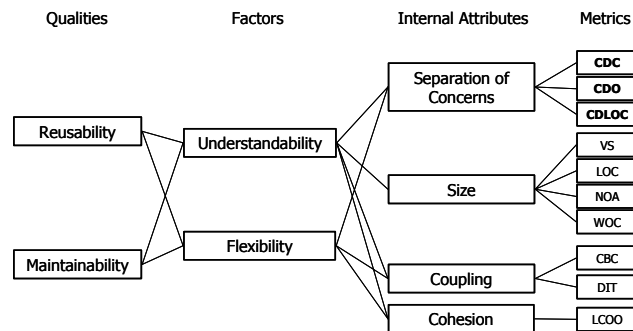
Qualities

Factors

Internal Attributes

Metrics

Reusability

Maintainability

Understandability

Flexibility

Separation of Concerns

Size

Coupling

Cohesion

CDC

CDO

CDLOC

VS

LOC

NOA

WOC

CBC

DIT

LCOO